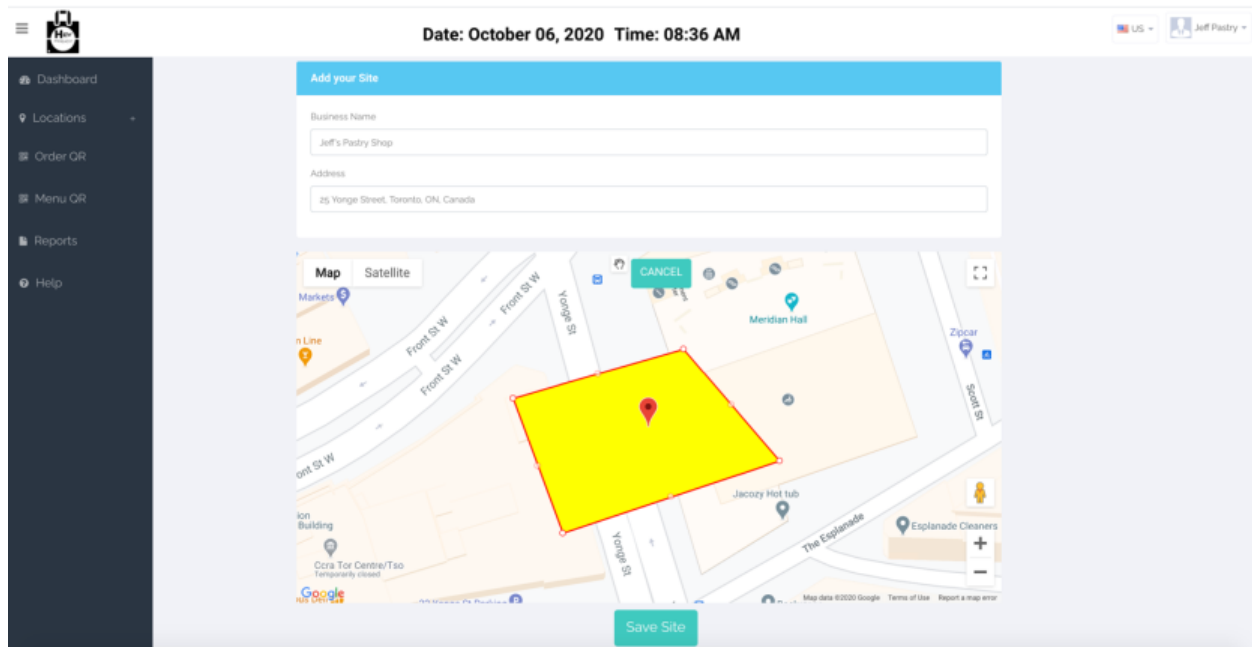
Date: October 06, 2020 Time: 08:36 AM

US Jeff Pastry

Dashboard
Locations
Order QR
Menu QR
Reports
Help

Add your Site

Business Name
Jeff's Pastry Shop

Address
25 Yonge Street, Toronto, ON, Canada

Map Satellite
CANCEL
Markets
n Line
Front St W
Front St W
Front St W
Yonge St
Meridian Hall
Zipcar
Scott St
ont St W
Jacozy Hot tub
ion Building
Ccra Tor Centre/Tso
Temporarily closed
Yonge St
The Esplanade
Esplanade Cleaners
Google
Map data ©2020 Google Terms of Use Report a map error

Save Site